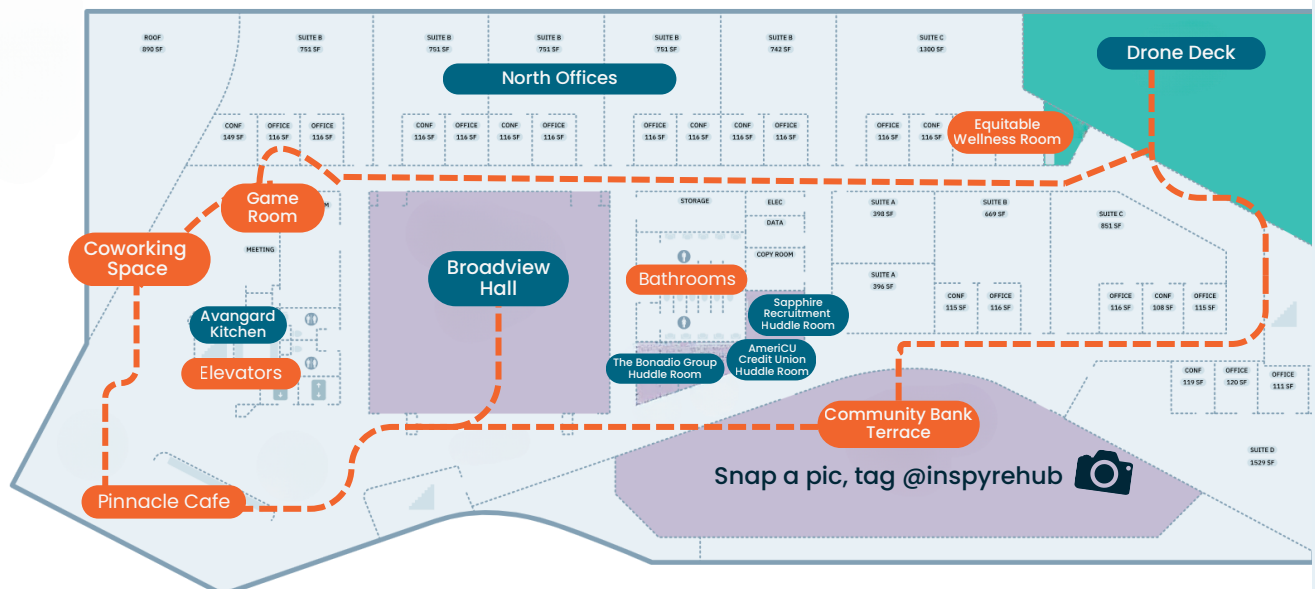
ROOF
890 SF

SUITE B
751 SF

SUITE B
751 SF

SUITE B
751 SF

SUITE B
751 SF

SUITE B
742 SF

SUITE C
1300 SF

North Offices

Drone Deck

CONF
149 SF

OFFICE
116 SF

OFFICE
116 SF

CONF
116 SF

OFFICE
116 SF

CONF
116 SF

OFFICE
116 SF

OFFICE
116 SF

OFFICE
116 SF

CONF
116 SF

OFFICE
116 SF

OFFICE
116 SF

CONF
116 SF

Equitable Wellness Room

Game Room

STORAGE

ELEC

DATA

COPY ROOM

SUITE A
398 SF

SUITE B
669 SF

SUITE C
851 SF

Coworking Space

MEETING

Broadview Hall

Bathrooms

SUITE A
396 SF

CONF
115 SF

OFFICE
116 SF

OFFICE
116 SF

CONF
108 SF

OFFICE
115 SF

Avangard Kitchen

Sapphire Recruitment Huddle Room

Elevators

The Bonadio Group Huddle Room

AmeriCU Credit Union Huddle Room

CONF
119 SF

OFFICE
120 SF

OFFICE
111 SF

Community Bank Terrace

SUITE D
1529 SF

Snap a pic, tag @inspyrehub

Pinnacle Cafe